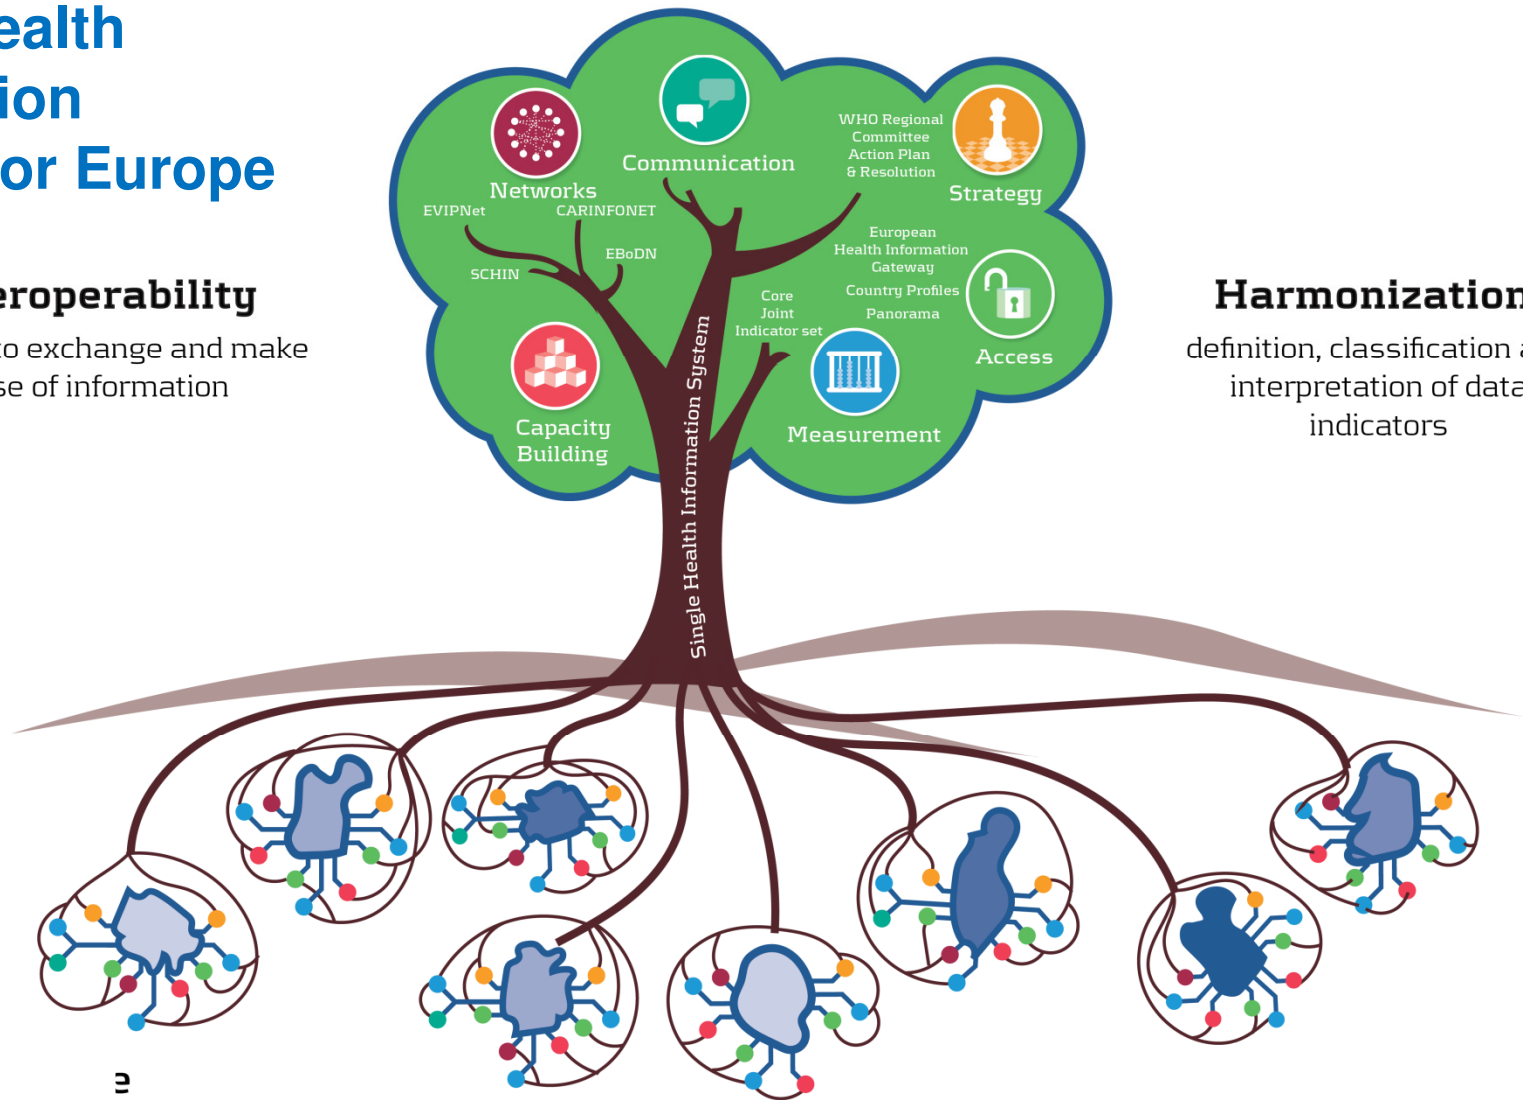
ealth
ion
or Europe

eroperability
to exchange and make
se of information

Communication

Networks
EVIPNet
CARINFONET
EBoDN
SCHIN

WHO Regional Committee Action Plan & Resolution

Strategy

European Health Information Gateway
Country Profiles
Panorama

Access

Core Joint Indicator set

Measurement

Capacity Building

Single Health Information System

Harmonization
definition, classification a
interpretation of data
indicators

e